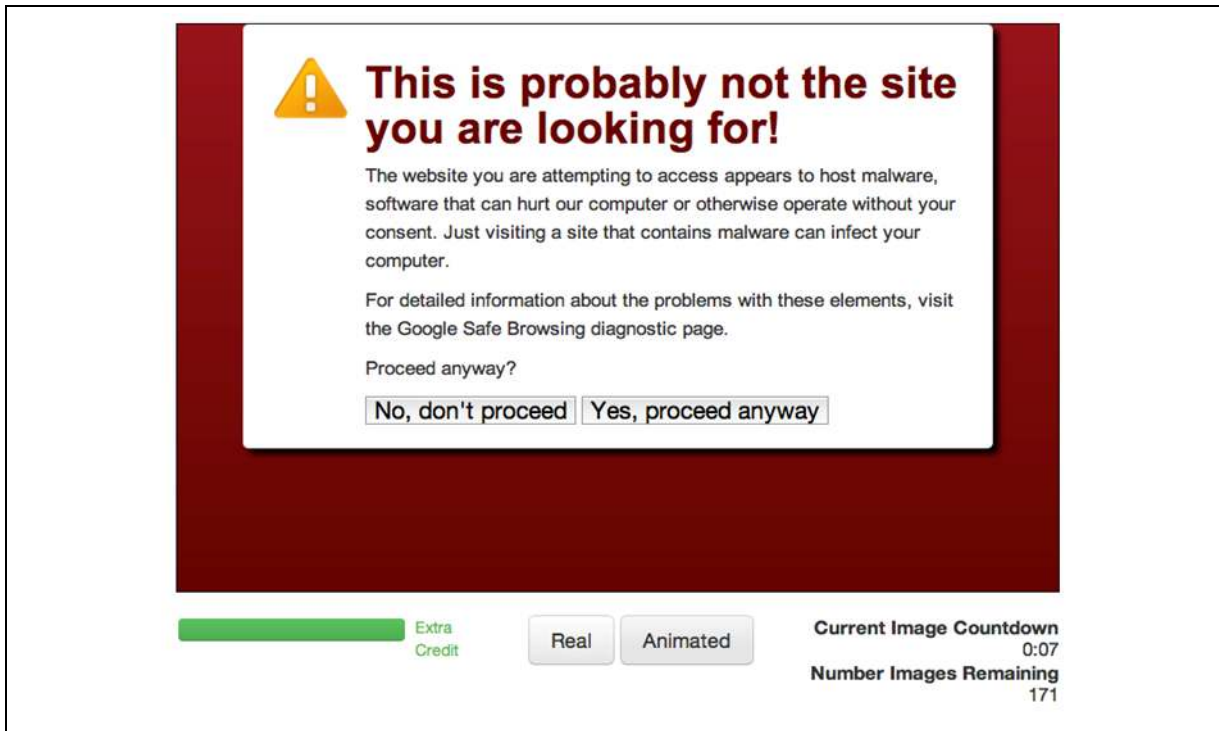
This is probably not the site you are looking for!

The website you are attempting to access appears to host malware, software that can hurt our computer or otherwise operate without your consent. Just visiting a site that contains malware can infect your computer.

For detailed information about the problems with these elements, visit the Google Safe Browsing diagnostic page.

Proceed anyway?

No, don't proceed | Yes, proceed anyway

Extra Credit

Real | Animated

Current Image Countdown
0:07
Number Images Remaining
171